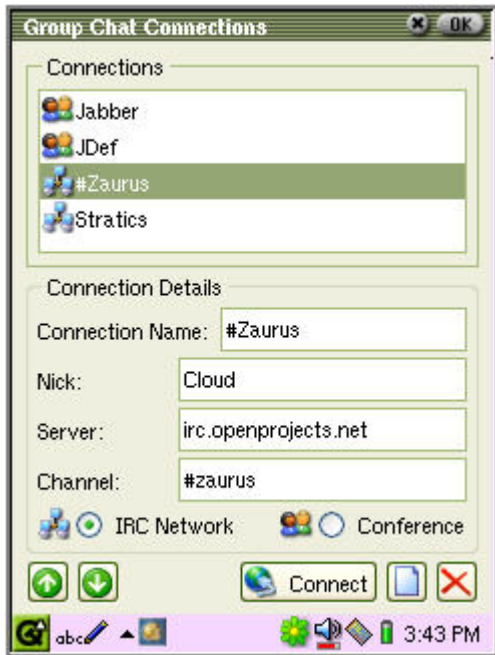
Group Chat Connections

OK

Connections

Jabber

JDef

#Zaurus

Stratics

Connection Details

Connection Name: #Zaurus

Nick: Cloud

Server: irc.openprojects.net

Channel: #zaurus

IRC Network

Conference

Connect

abc

3:43 PM